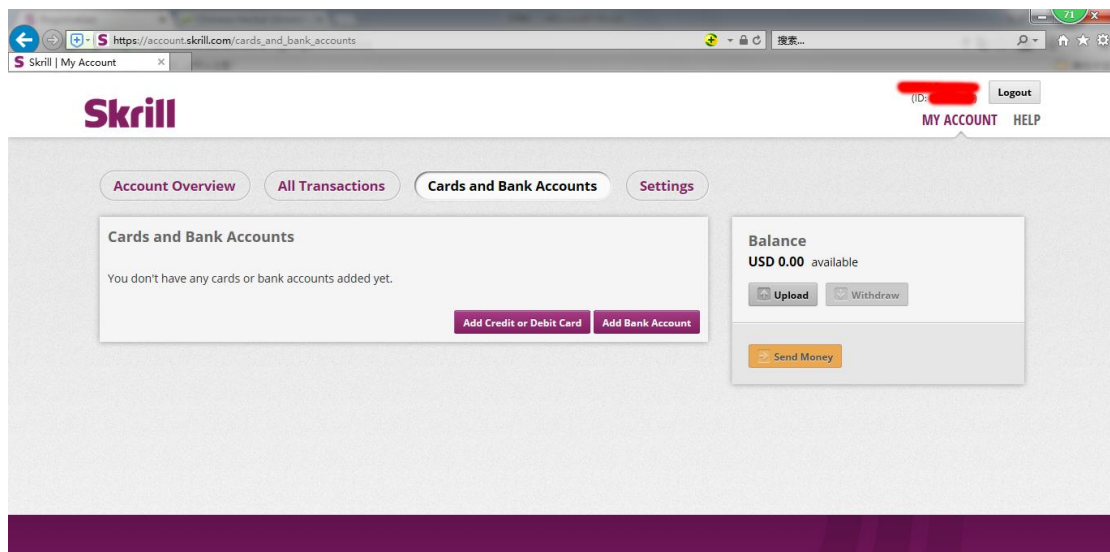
https://account.skrill.com/cards_and_bank_accounts
搜索...
Skrill | My Account
71

Skrill

(ID: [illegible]
Logout
MY ACCOUNT HELP

Account Overview
All Transactions
Cards and Bank Accounts
Settings

Cards and Bank Accounts
You don't have any cards or bank accounts added yet.
Add Credit or Debit Card
Add Bank Account

Balance
USD 0.00 available
Upload
Withdraw
Send Money